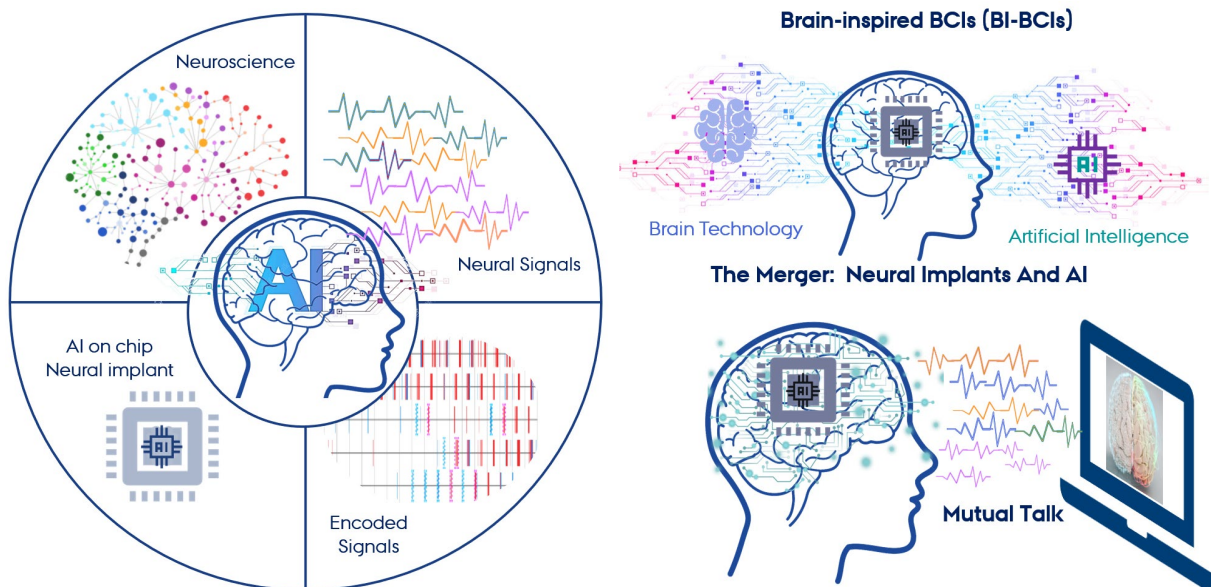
Neuroscience

Neural Signals

AI

AI on chip
Neural implant

AI

Encoded Signals

Brain-inspired BCIs (BI-BCIs)

Brain Technology

AI

Artificial Intelligence

The Merger: Neural Implants And AI

AI

Mutual Talk